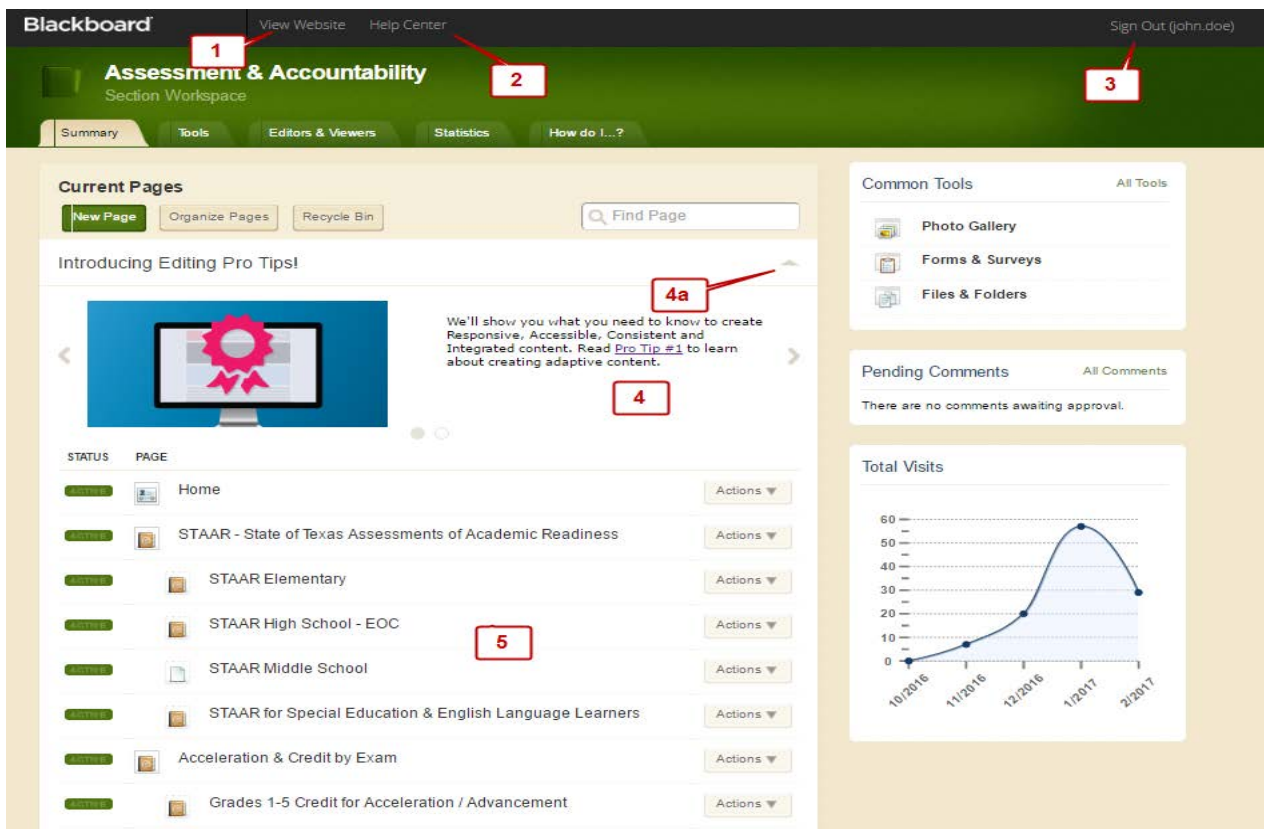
Blackboard View Website Help Center Sign Out (john.doe)

1 2 3

Assessment & Accountability
Section Workspace

Summary Tools Editors & Viewers Statistics How do I...?

Current Pages
New Page Organize Pages Recycle Bin Find Page

Introducing Editing Pro Tips!

4a

We'll show you what you need to know to create Responsive, Accessible, Consistent and Integrated content. Read Pro Tip #1 to learn about creating adaptive content.

4

| STATUS | PAGE | |
|---|---|---|
| ACTIVE | Home | Actions |
| ACTIVE | STAAR - State of Texas Assessments of Academic Readiness | Actions |
| ACTIVE | STAAR Elementary | Actions |
| ACTIVE | STAAR High School - EOC | Actions |
| ACTIVE | STAAR Middle School | Actions |
| ACTIVE | STAAR for Special Education & English Language Learners | Actions |
| ACTIVE | Acceleration & Credit by Exam | Actions |
| ACTIVE | Grades 1-5 Credit for Acceleration / Advancement | Actions |

5

Common Tools All Tools
Photo Gallery
Forms & Surveys
Files & Folders

Pending Comments All Comments
There are no comments awaiting approval.

Total Visits
60
50
40
30
20
10
0
10/2016 11/2016 12/2016 1/2017 2/2017